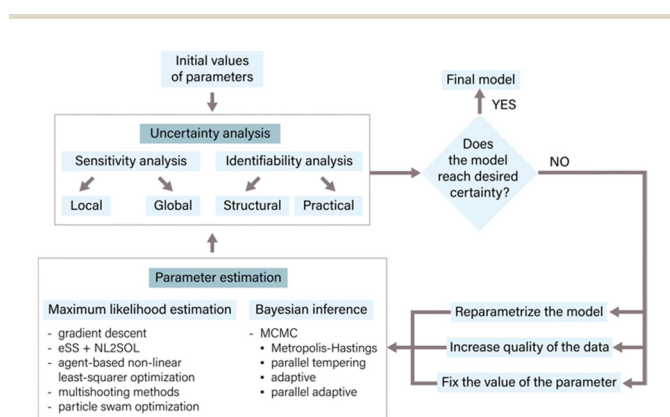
Initial values of parameters

Uncertainty analysis

Sensitivity analysis

Identifiability analysis

Local

Global

Structural

Practical

Final model

YES

Does the model reach desired certainty?

NO

Parameter estimation

Maximum likelihood estimation

- gradient descent
- eSS + NL2SOL
- agent-based non-linear least-squarer optimization
- multishooting methods
- particle swam optimization

Bayesian inference

- MCMC
  • Metropolis-Hastings
  • parallel tempering
  • adaptive
  • parallel adaptive

Reparametrize the model

Increase quality of the data

Fix the value of the parameter